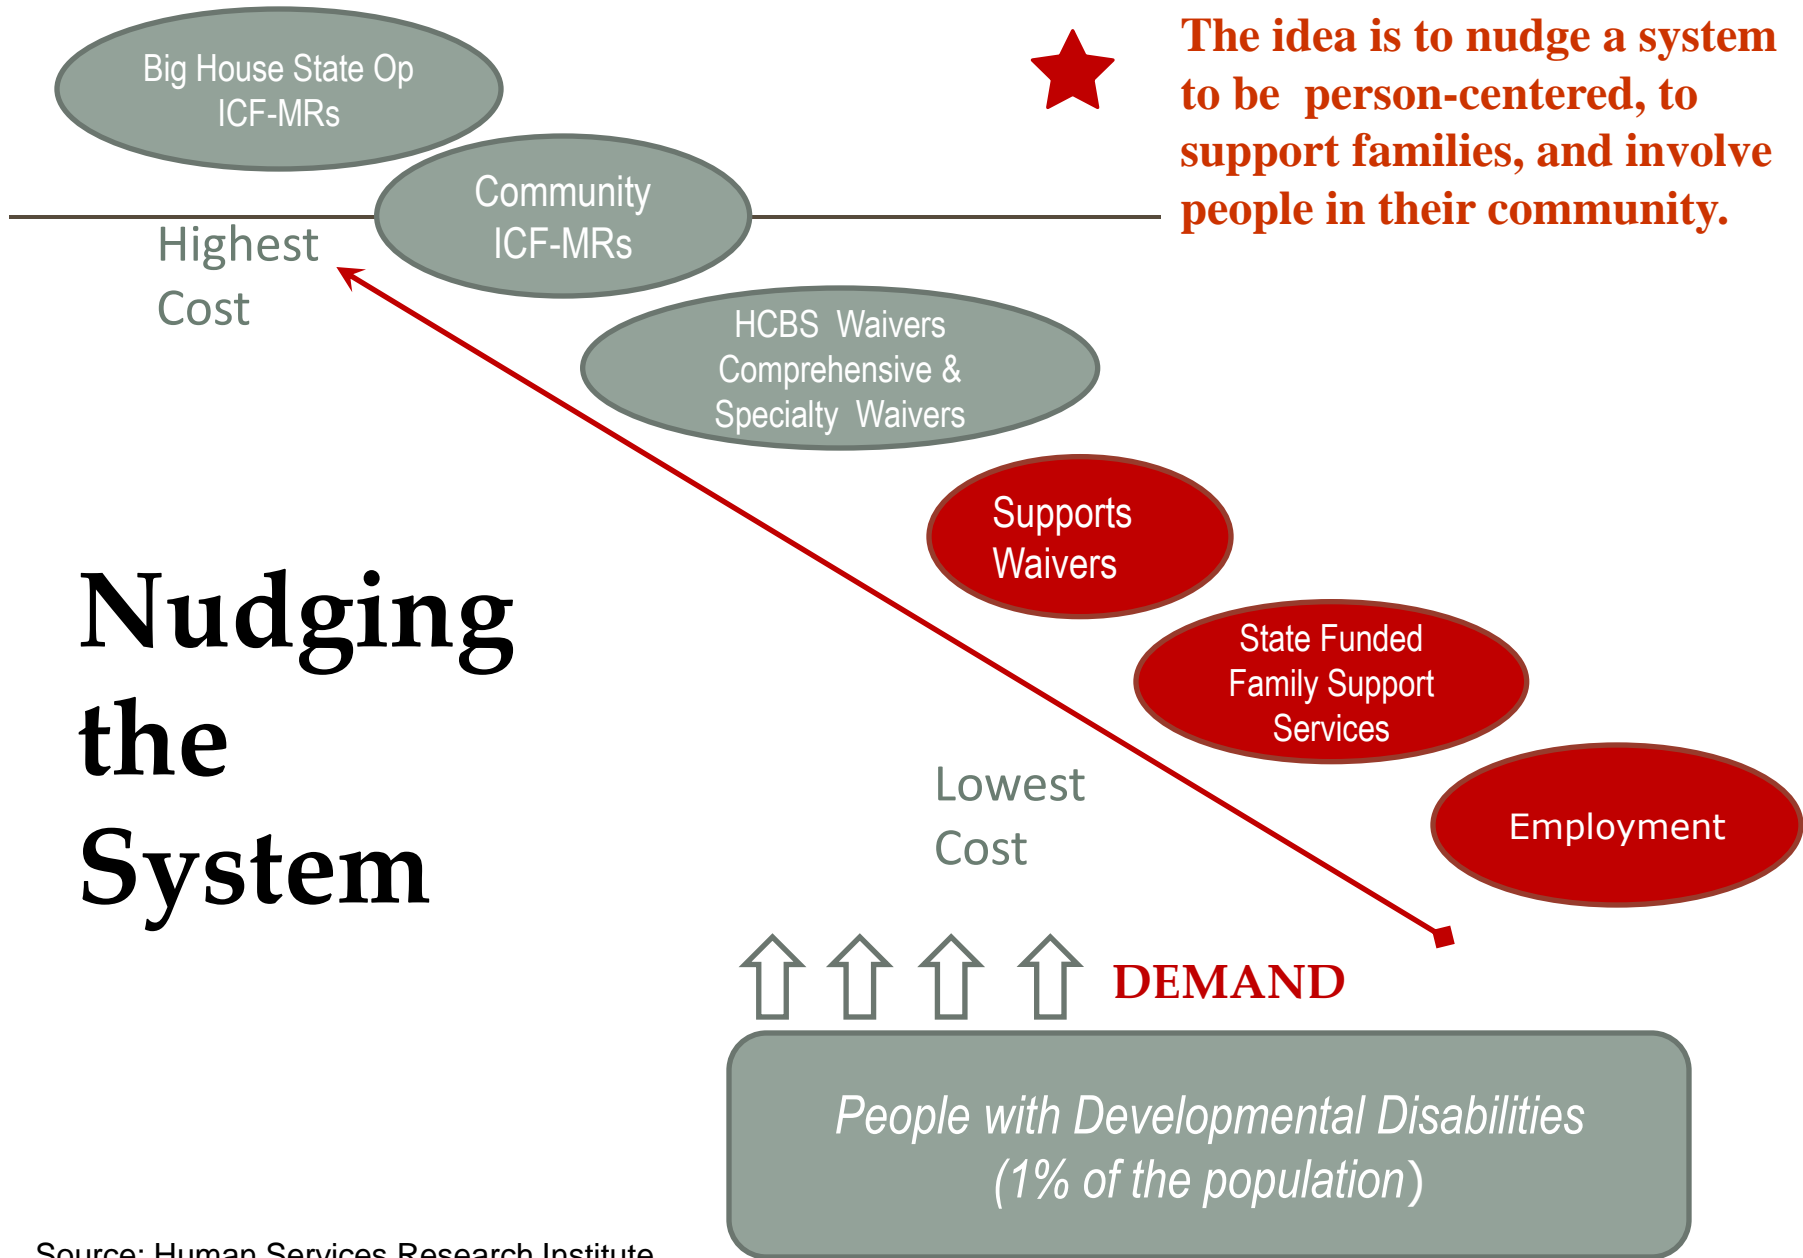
Big House State Op ICF-MRs

The idea is to nudge a system to be person-centered, to support families, and involve people in their community.

Community ICF-MRs

Highest Cost

HCBS Waivers Comprehensive & Specialty Waivers

Supports Waivers

Nudging the System

State Funded Family Support Services

Lowest Cost

Employment

DEMAND

People with Developmental Disabilities (1% of the population)

Source: Human Services Research Institute